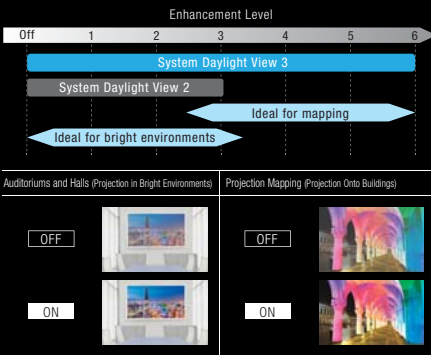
Enhancement Level

Off 1 2 3 4 5 6

System Daylight View 3

System Daylight View 2

Ideal for mapping

Ideal for bright environments

Auditoriums and Halls (Projection in Bright Environments)

OFF

ON

Projection Mapping (Projection Onto Buildings)

OFF

ON